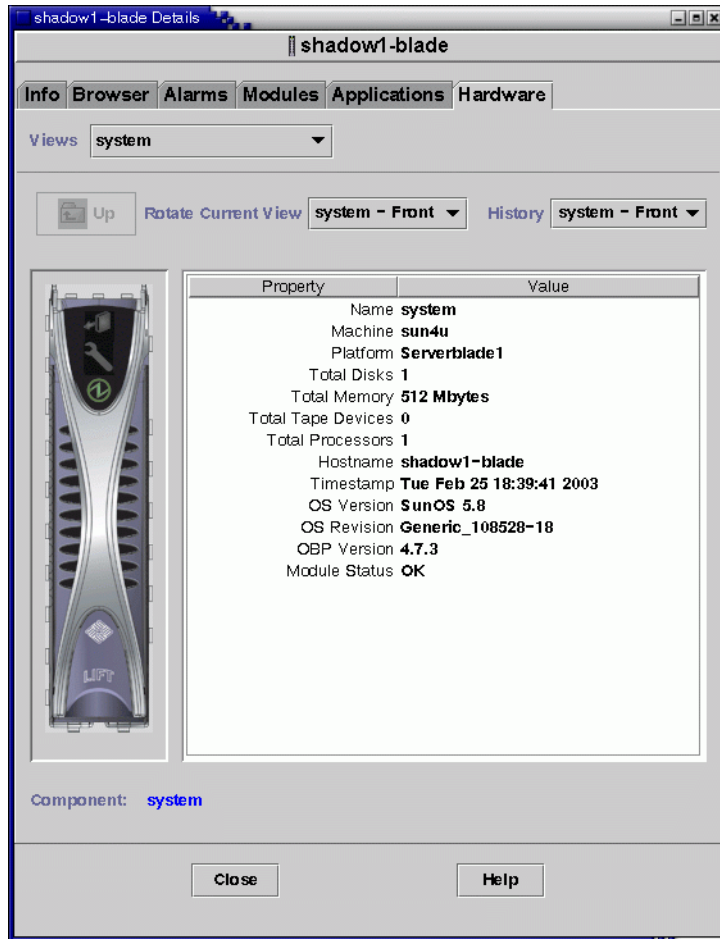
shadow1-blade Details

shadow1-blade

Info | Browser | Alarms | Modules | Applications | Hardware

Views system

Up Rotate Current View system - Front History system - Front

| Property | Value |
|---|---|
| Name | system |
| Machine | sun4u |
| Platform | Serverblade1 |
| Total Disks | 1 |
| Total Memory | 512 Mbytes |
| Total Tape Devices | 0 |
| Total Processors | 1 |
| Hostname | shadow1-blade |
| Timestamp | Tue Feb 25 18:39:41 2003 |
| OS Version | SunOS 5.8 |
| OS Revision | Generic_108528-18 |
| OBP Version | 4.7.3 |
| Module Status | OK |

LIFT

Component: system

Close Help